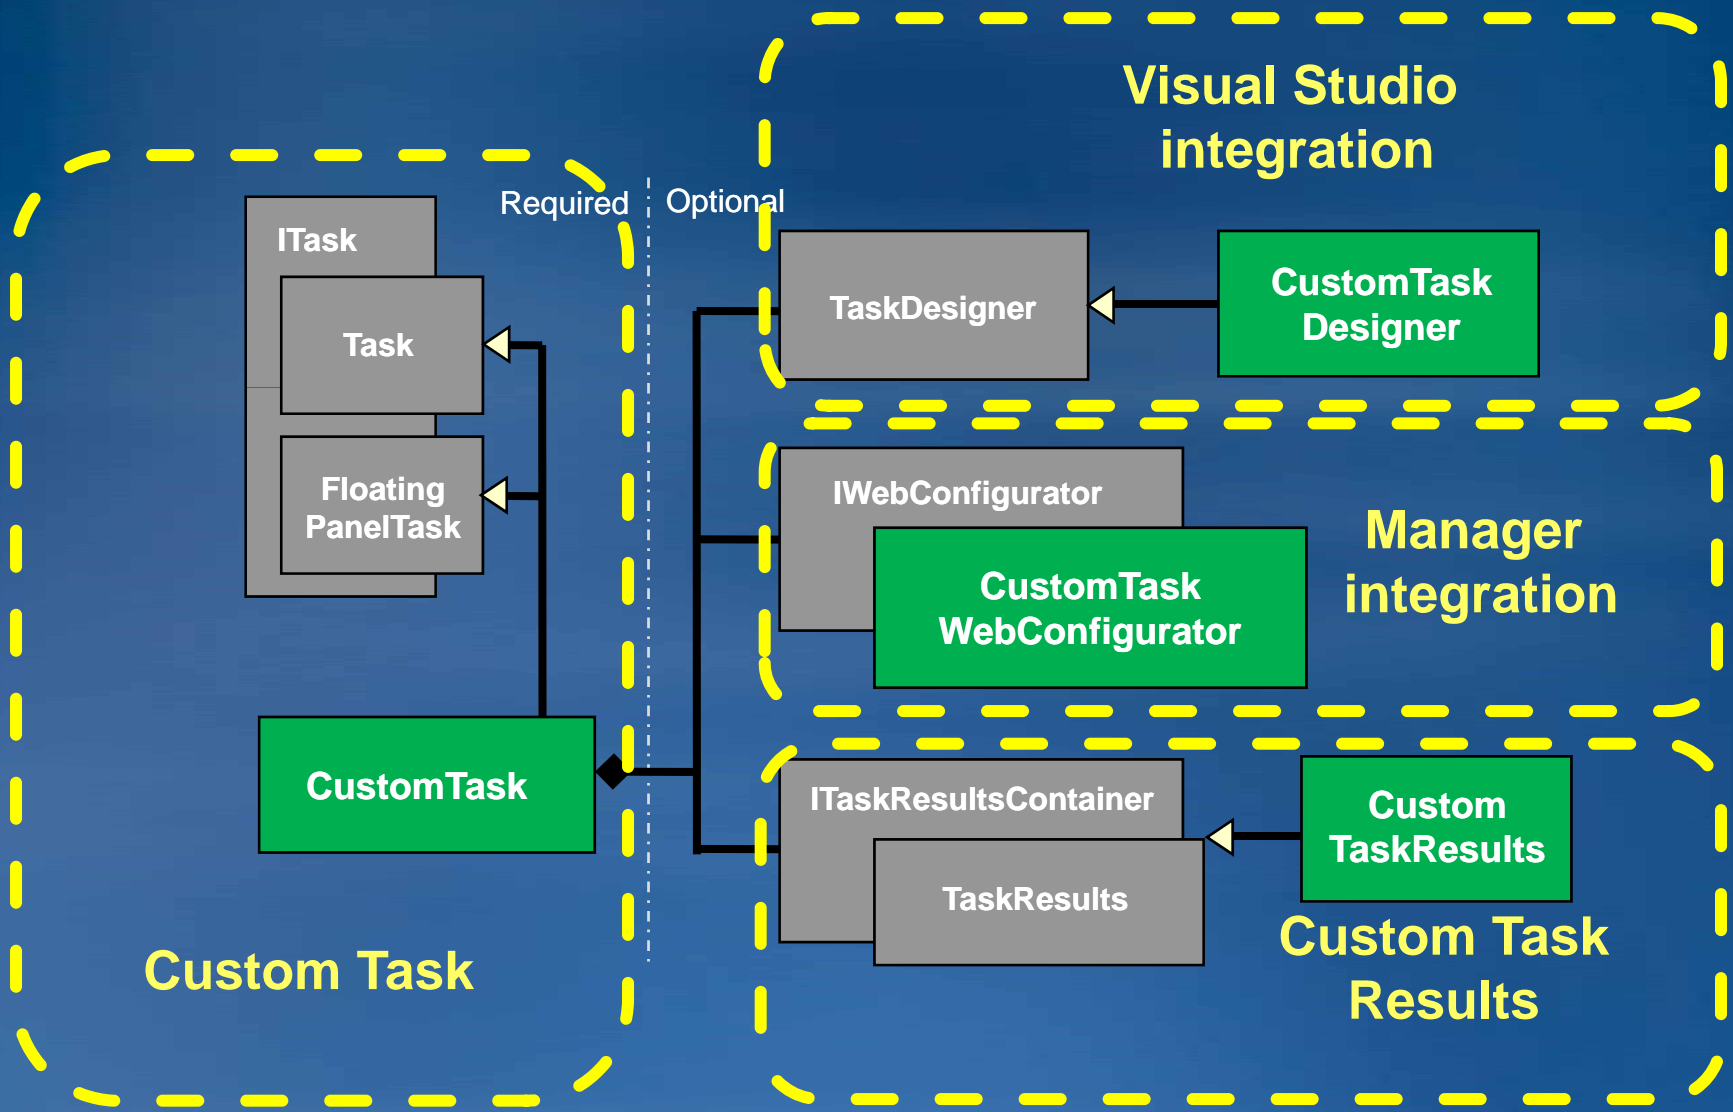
Visual Studio integration

Required

Optional

ITask

Task

Floating PanelTask

CustomTask

TaskDesigner

CustomTask Designer

IWebConfigurator

CustomTask WebConfigurator

Manager integration

ITaskResultsContainer

TaskResults

Custom TaskResults

Custom Task Results

Custom Task